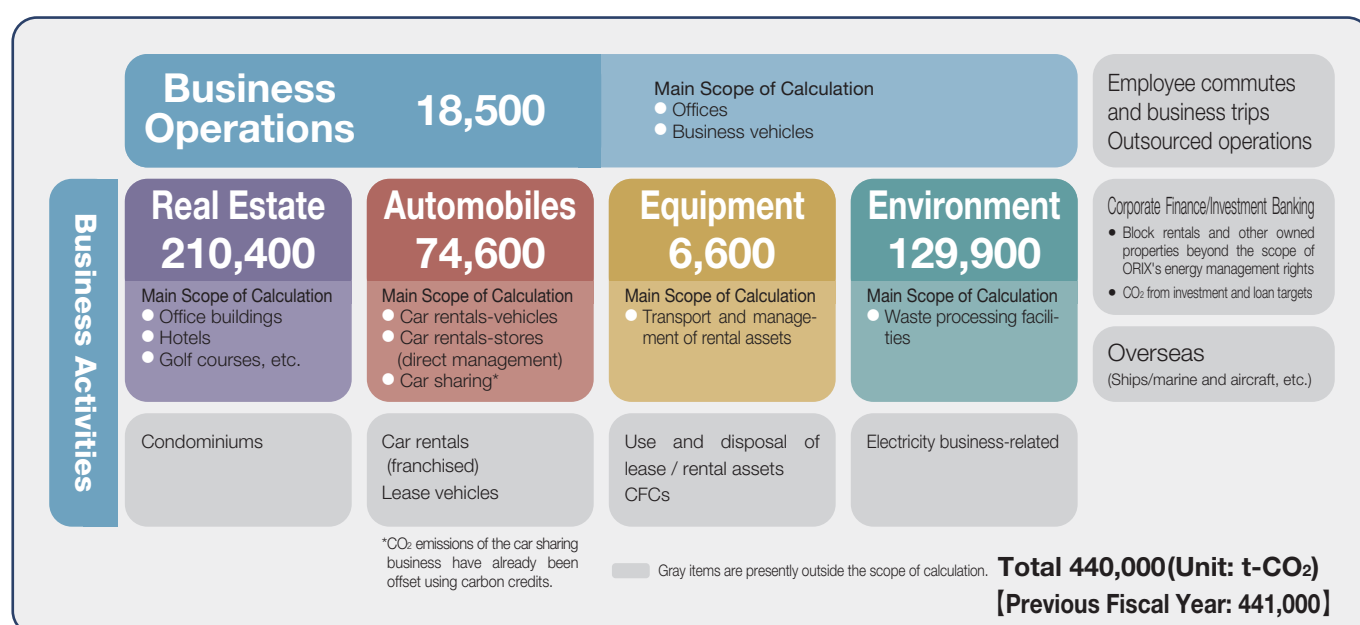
Business Operations 18,500

Main Scope of Calculation
● Offices
● Business vehicles

Employee commutes and business trips
Outsourced operations

Business Activities

Real Estate 210,400

Main Scope of Calculation
● Office buildings
● Hotels
● Golf courses, etc.

Automobiles 74,600

Main Scope of Calculation
● Car rentals-vehicles
● Car rentals-stores (direct management)
● Car sharing*

Equipment 6,600

Main Scope of Calculation
● Transport and management of rental assets

Environment 129,900

Main Scope of Calculation
● Waste processing facilities

Corporate Finance/Investment Banking
● Block rentals and other owned properties beyond the scope of ORIX's energy management rights
● $CO_2$ from investment and loan targets

Overseas
(Ships/marine and aircraft, etc.)

Condominiums

Car rentals (franchised)
Lease vehicles

Use and disposal of lease / rental assets
CFCs

Electricity business-related

*$CO_2$ emissions of the car sharing business have already been offset using carbon credits.

Gray items are presently outside the scope of calculation.

Total 440,000(Unit: t-$CO_2$)
【Previous Fiscal Year: 441,000】